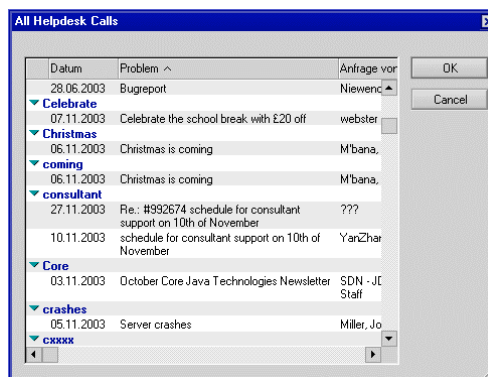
All Helpdesk Calls

| Datum | Problem ^ | Anfrage vor |
|---|---|---|
| 28.06.2003 | Bugreport | Niewenc |
| Celebrate | | |
| 07.11.2003 | Celebrate the school break with £20 off | webster |
| Christmas | | |
| 06.11.2003 | Christmas is coming | M'bana, |
| coming | | |
| 06.11.2003 | Christmas is coming | M'bana, |
| consultant | | |
| 27.11.2003 | Re.: #992674 schedule for consultant support on 10th of November | ??? |
| 10.11.2003 | schedule for consultant support on 10th of November | YanZhar |
| Core | | |
| 03.11.2003 | October Core Java Technologies Newsletter | SDN - JD Staff |
| crashes | | |
| 05.11.2003 | Server crashes | Miller, Jo |
| cxxxx | | |

OK

Cancel